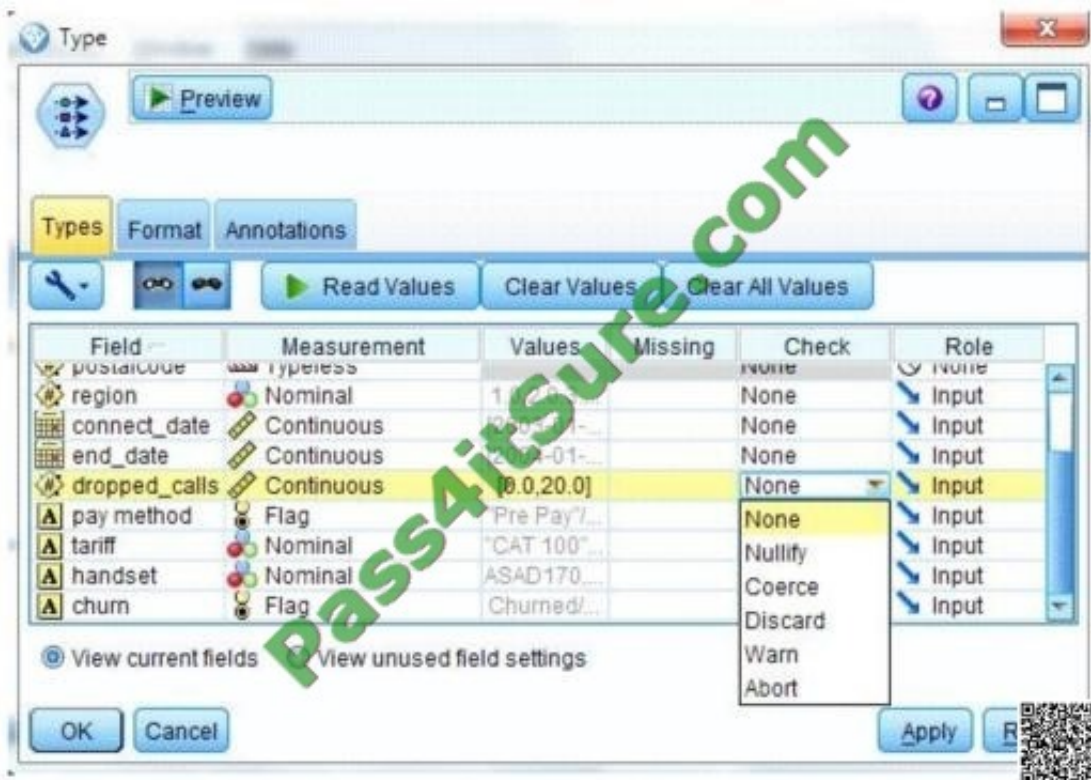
Type

Preview

Types Format Annotations

Read Values Clear Values Clear All Values

| Field | Measurement | Values | Missing | Check | Role |
|---|---|---|---|---|---|
| postalcode | Typeless | | | None | None |
| region | Nominal | 1.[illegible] | | None | Input |
| connect_date | Continuous | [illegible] | | None | Input |
| end_date | Continuous | [20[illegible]-01-... | | None | Input |
| dropped_calls | Continuous | [0.0,20.0] | | None | Input |
| pay method | Flag | "Pre Pay"/... | | None | Input |
| tariff | Nominal | "CAT 100"... | | Nullify | Input |
| handset | Nominal | ASAD170,... | | Coerce | Input |
| churn | Flag | Churned/... | | Discard | Input |

Warn
Abort

View current fields View unused field settings

OK Cancel Apply R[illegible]

Pass4itSure.com